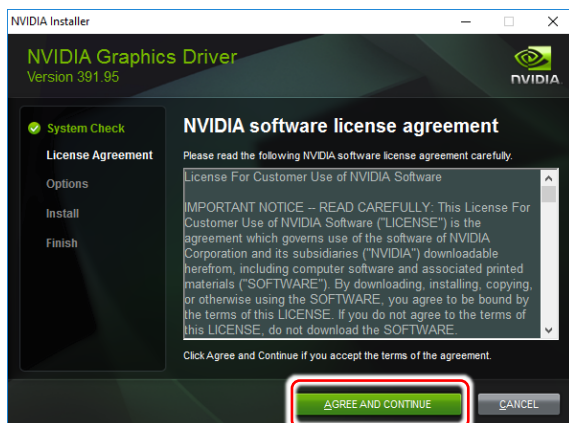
NVIDIA Installer

NVIDIA Graphics Driver
Version 391.95

NVIDIA

System Check
License Agreement
Options
Install
Finish

NVIDIA software license agreement

Please read the following NVIDIA software license agreement carefully.

License For Customer Use of NVIDIA Software

IMPORTANT NOTICE -- READ CAREFULLY: This License For Customer Use of NVIDIA Software ("LICENSE") is the agreement which governs use of the software of NVIDIA Corporation and its subsidiaries ("NVIDIA") downloadable herefrom, including computer software and associated printed materials ("SOFTWARE"). By downloading, installing, copying, or otherwise using the SOFTWARE, you agree to be bound by the terms of this LICENSE. If you do not agree to the terms of this LICENSE, do not download the SOFTWARE.

Click Agree and Continue if you accept the terms of the agreement.

AGREE AND CONTINUE

CANCEL